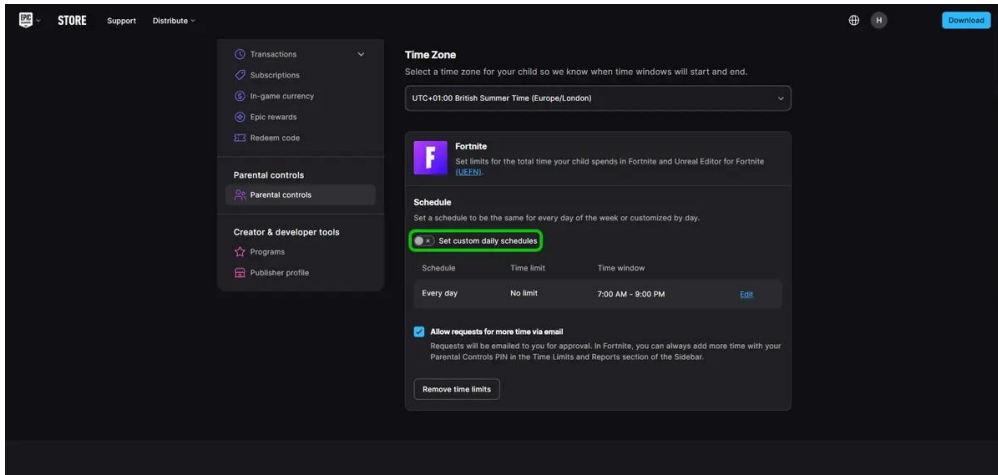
STORE Support Distribute

H Download

Transactions
Subscriptions
In-game currency
Epic rewards
Redeem code

Parental controls
Parental controls

Creator & developer tools
Programs
Publisher profile

Time Zone
Select a time zone for your child so we know when time windows will start and end.

UTC+01:00 British Summer Time (Europe/London)

Fortnite
Set limits for the total time your child spends in Fortnite and Unreal Editor for Fortnite (UEFN).

Schedule
Set a schedule to be the same for every day of the week or customized by day.

Set custom daily schedules

| Schedule | Time limit | Time window | |
|---|---|---|---|
| Every day | No limit | 7:00 AM - 9:00 PM | Edit |

Allow requests for more time via email
Requests will be emailed to you for approval. In Fortnite, you can always add more time with your Parental Controls PIN in the Time Limits and Reports section of the Sidebar.

Remove time limits